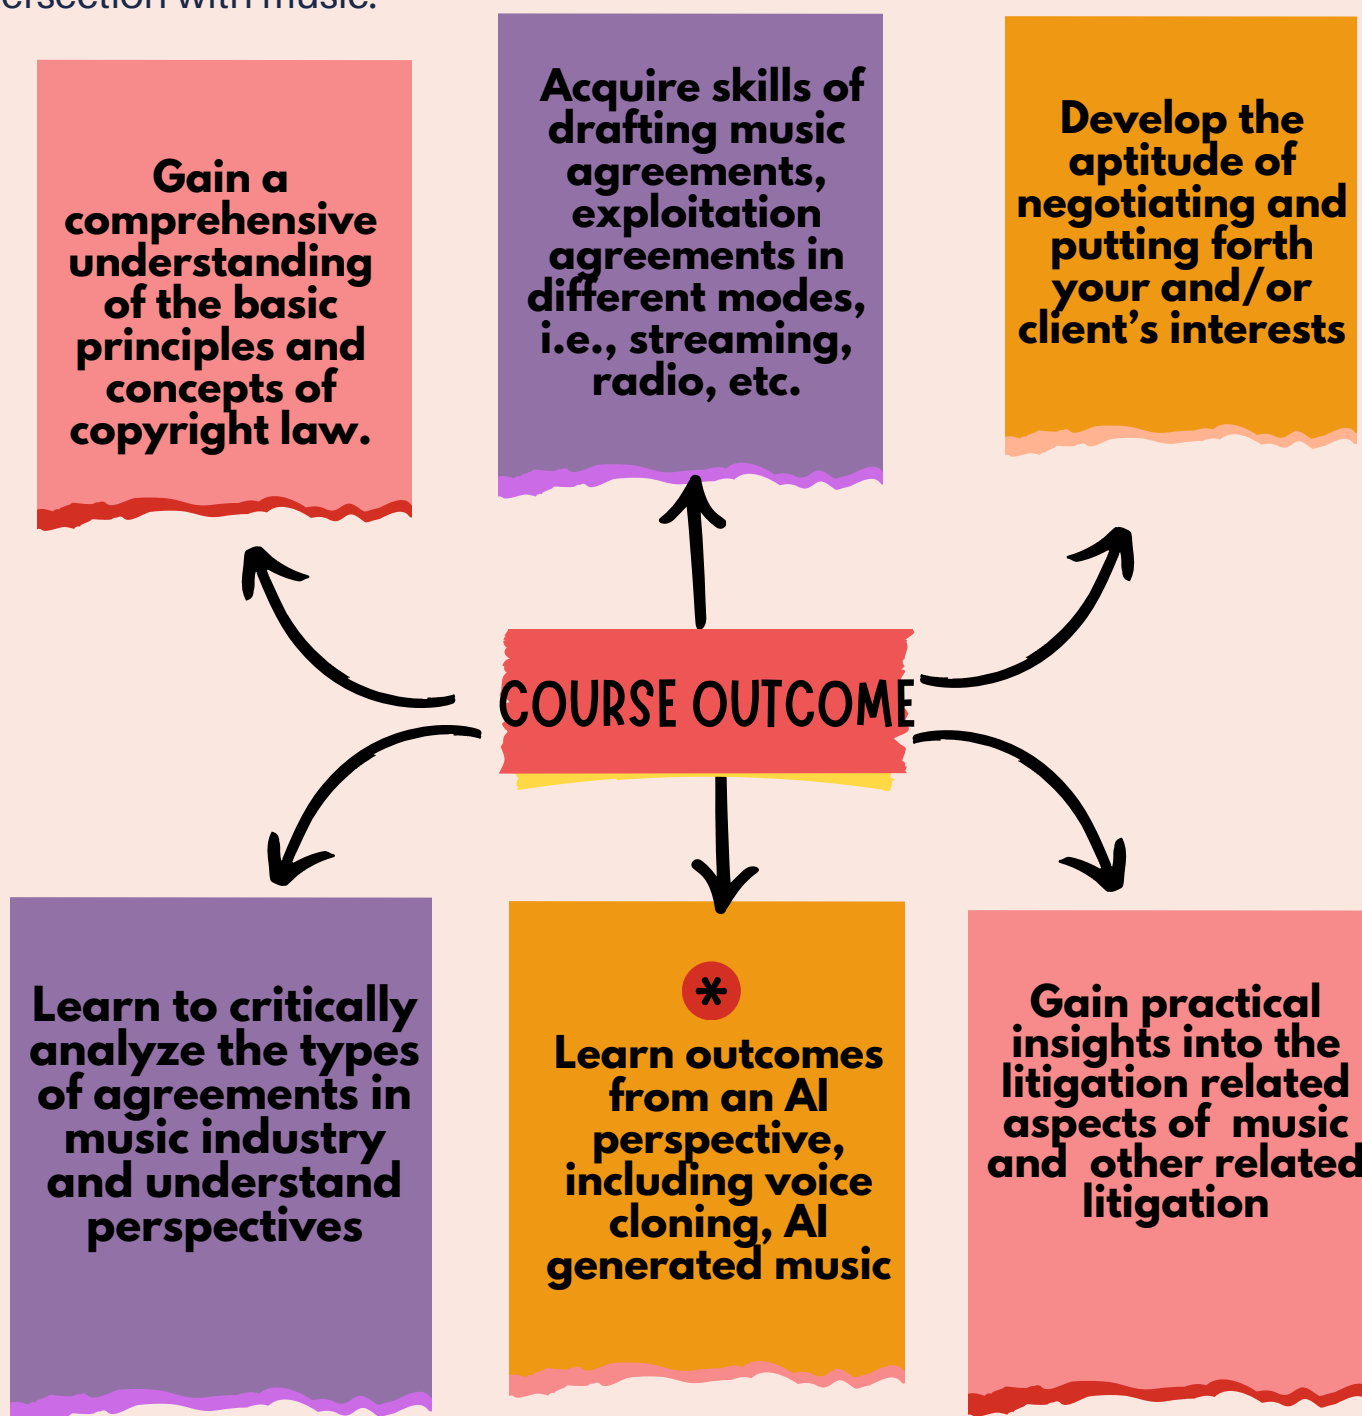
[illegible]ersection with music.

Gain a comprehensive understanding of the basic principles and concepts of copyright law.

Acquire skills of drafting music agreements, exploitation agreements in different modes, i.e., streaming, radio, etc.

Develop the aptitude of negotiating and putting forth your and/or client's interests

COURSE OUTCOME

Learn to critically analyze the types of agreements in music industry and understand perspectives

*

Learn outcomes from an AI perspective, including voice cloning, AI generated music

Gain practical insights into the litigation related aspects of music and other related litigation